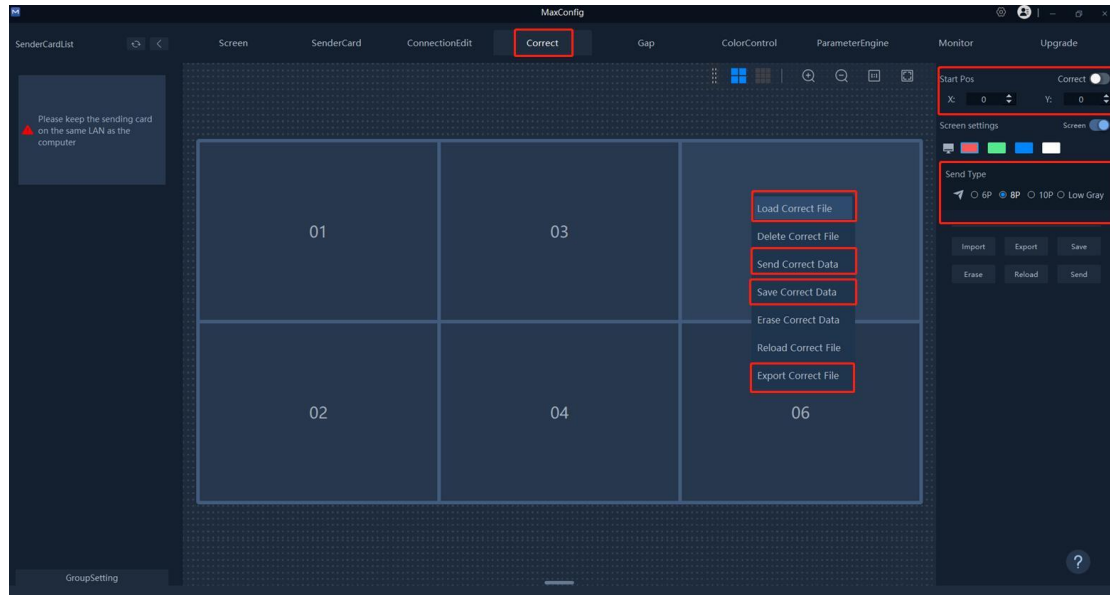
MaxConfig

SenderCardList

Screen SenderCard ConnectionEdit Correct Gap ColorControl ParameterEngine Monitor Upgrade

Please keep the sending card on the same LAN as the computer

01

03

02

04

06

Load Correct File
Delete Correct File
Send Correct Data
Save Correct Data
Erase Correct Data
Reload Correct File
Export Correct File

Start Pos
Correct
X: 0
Y: 0

Screen settings
Screen

Send Type
○ 6P ◉ 8P ○ 10P ○ Low Gray

Import Export Save
Erase Reload Send

GroupSetting

?